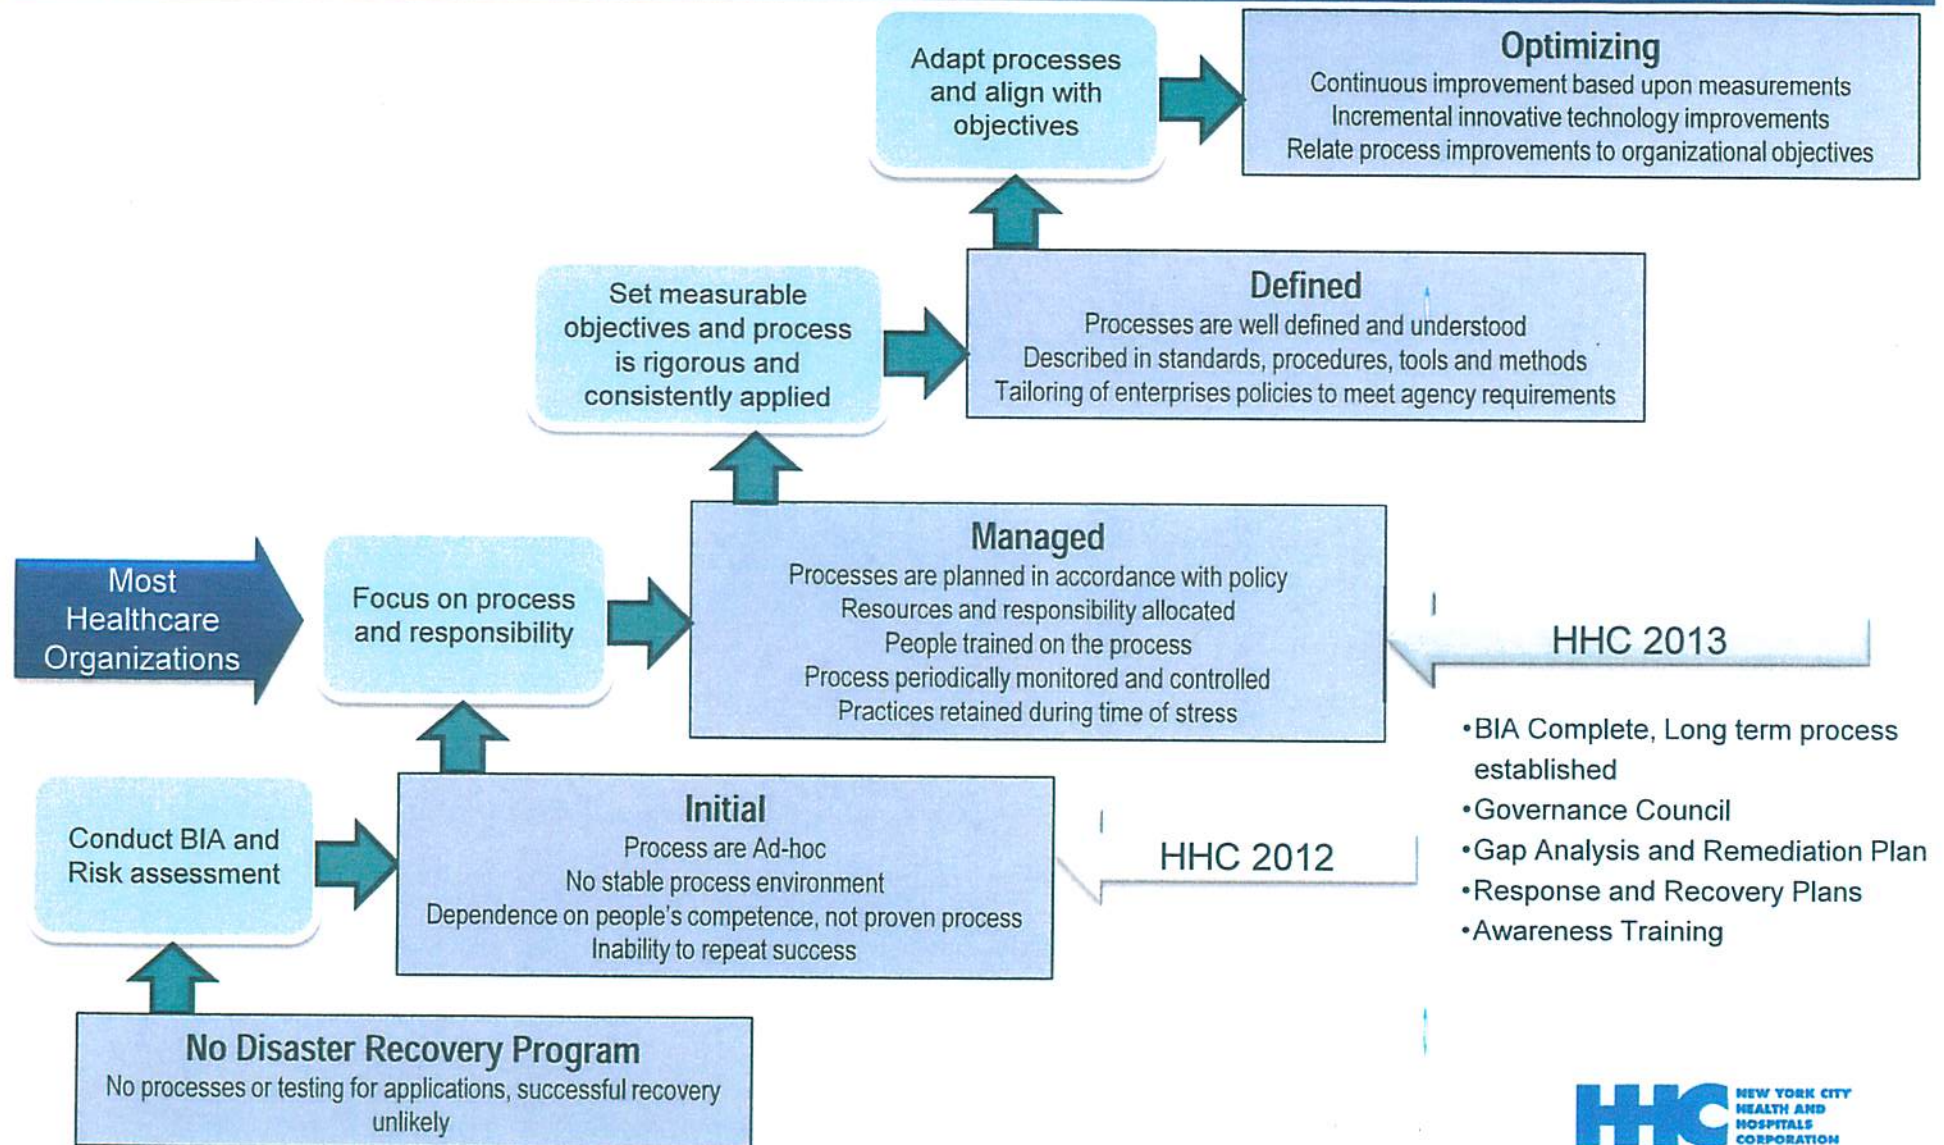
Adapt processes and align with objectives

Optimizing
Continuous improvement based upon measurements
Incremental innovative technology improvements
Relate process improvements to organizational objectives

Set measurable objectives and process is rigorous and consistently applied

Defined
Processes are well defined and understood
Described in standards, procedures, tools and methods
Tailoring of enterprises policies to meet agency requirements

Most Healthcare Organizations

Focus on process and responsibility

Managed
Processes are planned in accordance with policy
Resources and responsibility allocated
People trained on the process
Process periodically monitored and controlled
Practices retained during time of stress

HHC 2013

•BIA Complete, Long term process established
•Governance Council
•Gap Analysis and Remediation Plan
•Response and Recovery Plans
•Awareness Training

Conduct BIA and Risk assessment

Initial
Process are Ad-hoc
No stable process environment
Dependence on people's competence, not proven process
Inability to repeat success

HHC 2012

No Disaster Recovery Program
No processes or testing for applications, successful recovery unlikely

HHC NEW YORK CITY HEALTH AND HOSPITALS CORPORATION